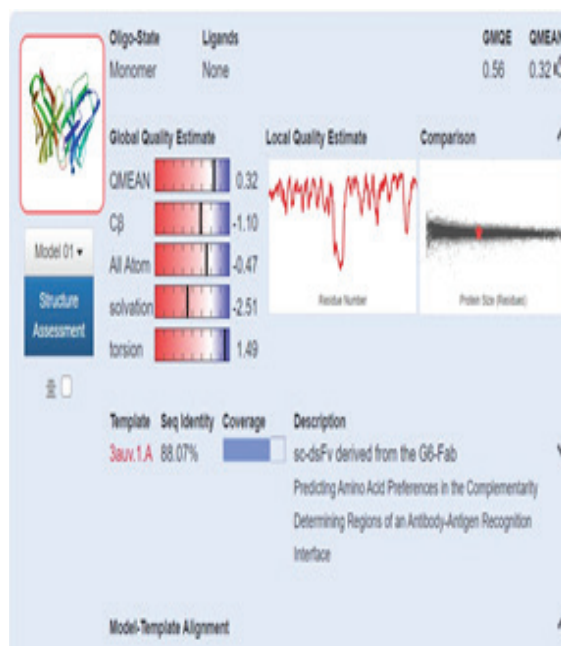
Oligo-State
Monomer

Ligands
None

GMQE
0.56

QMEAN
0.32

Global Quality Estimate

| QMEAN | 0.32 |
|---|---|
| Cβ | -1.10 |
| All Atom | -0.47 |
| solvation | -2.51 |
| torsion | 1.49 |

Local Quality Estimate

Residue Number

Comparison

Protein Size (Residues)

Model 01 ▾

Structure Assessment

| Template | Seq Identity | Coverage | Description |
|---|---|---|---|
| 3auv.1.A | 88.07% | | sc-dsFv derived from the G6-Fab |

Predicting Amino Acid Preferences in the Complementarity Determining Regions of an Antibody-Antigen Recognition Interface

Model-Template Alignment